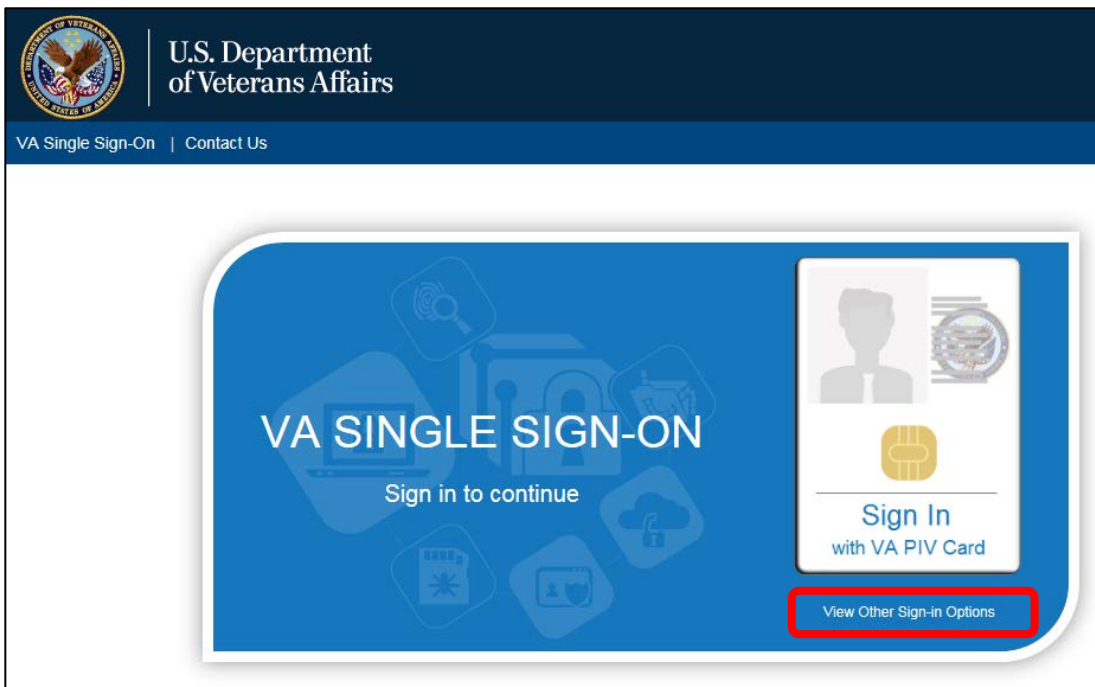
DEPARTMENT OF VETERANS AFFAIRS
UNITED STATES OF AMERICA

U.S. Department of Veterans Affairs

VA Single Sign-On | Contact Us

VA SINGLE SIGN-ON

Sign in to continue

Sign In
with VA PIV Card

View Other Sign-in Options